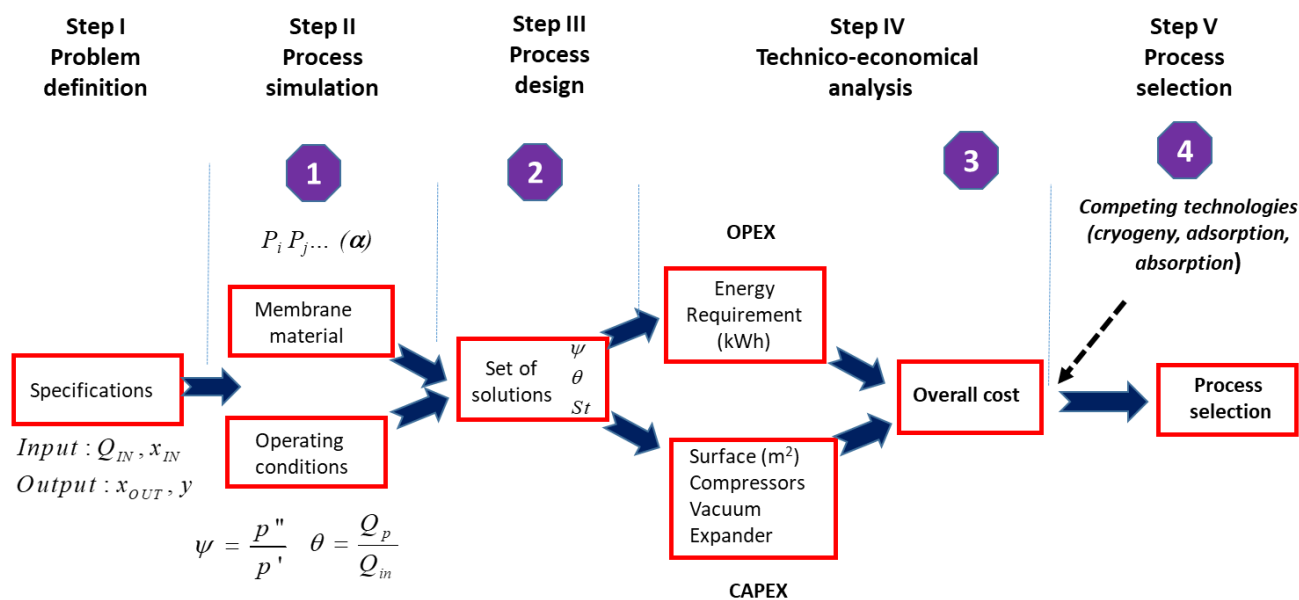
Step I
Problem definition

Step II
Process simulation

Step III
Process design

Step IV
Technico-economical analysis

Step V
Process selection

1

2

3

4

$P_i P_j ...$ ($\alpha$)

Competing technologies (cryogeny, adsorption, absorption)

OPEX

Specifications

$Input: Q_{IN}, x_{IN}$
$Output: x_{OUT}, y$

Membrane material

Operating conditions

$\psi = \frac{p"}{p'}$ $\theta = \frac{Q_p}{Q_{in}}$

Set of solutions $\psi$ $\theta$ $St$

Energy Requirement (kWh)

Surface (m$^2$)
Compressors
Vacuum
Expander

CAPEX

Overall cost

Process selection